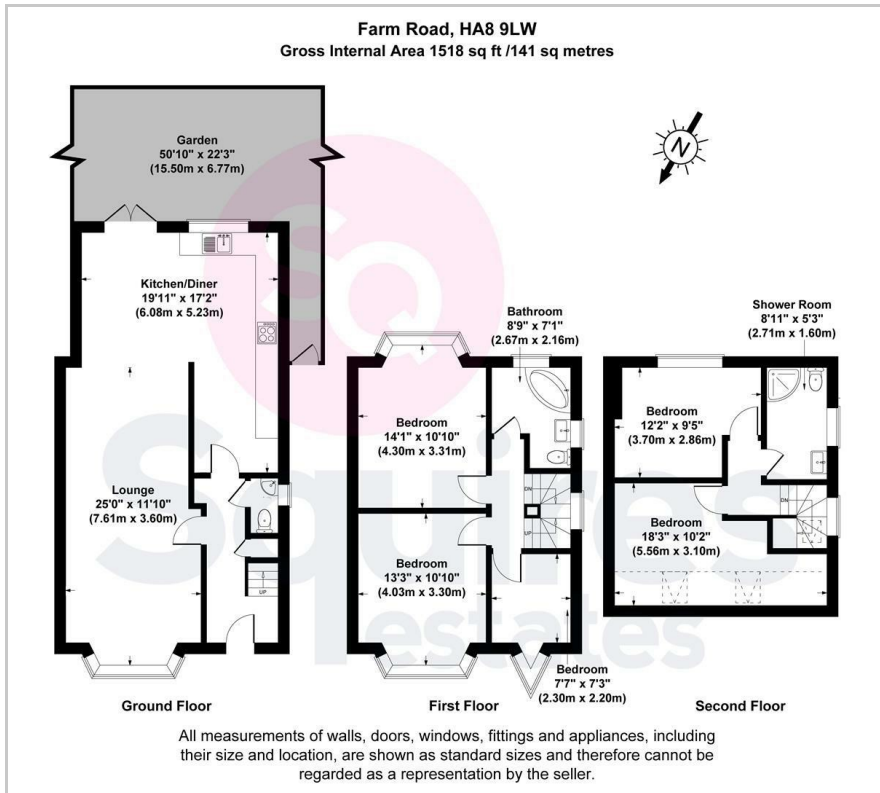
Farm Road, HA8 9LW
Gross Internal Area 1518 sq ft /141 sq metres

N

Garden
50'10" x 22'3"
(15.50m x 6.77m)

Kitchen/Diner
19'11" x 17'2"
(6.08m x 5.23m)

Lounge
25'0" x 11'10"
(7.61m x 3.60m)

UP

Ground Floor

Bathroom
8'9" x 7'1"
(2.67m x 2.16m)

Bedroom
14'1" x 10'10"
(4.30m x 3.31m)

DN

UP

Bedroom
13'3" x 10'10"
(4.03m x 3.30m)

Bedroom
7'7" x 7'3"
(2.30m x 2.20m)

First Floor

Shower Room
8'11" x 5'3"
(2.71m x 1.60m)

Bedroom
12'2" x 9'5"
(3.70m x 2.86m)

DN

Bedroom
18'3" x 10'2"
(5.56m x 3.10m)

Second Floor

Squires estates

All measurements of walls, doors, windows, fittings and appliances, including their size and location, are shown as standard sizes and therefore cannot be regarded as a representation by the seller.